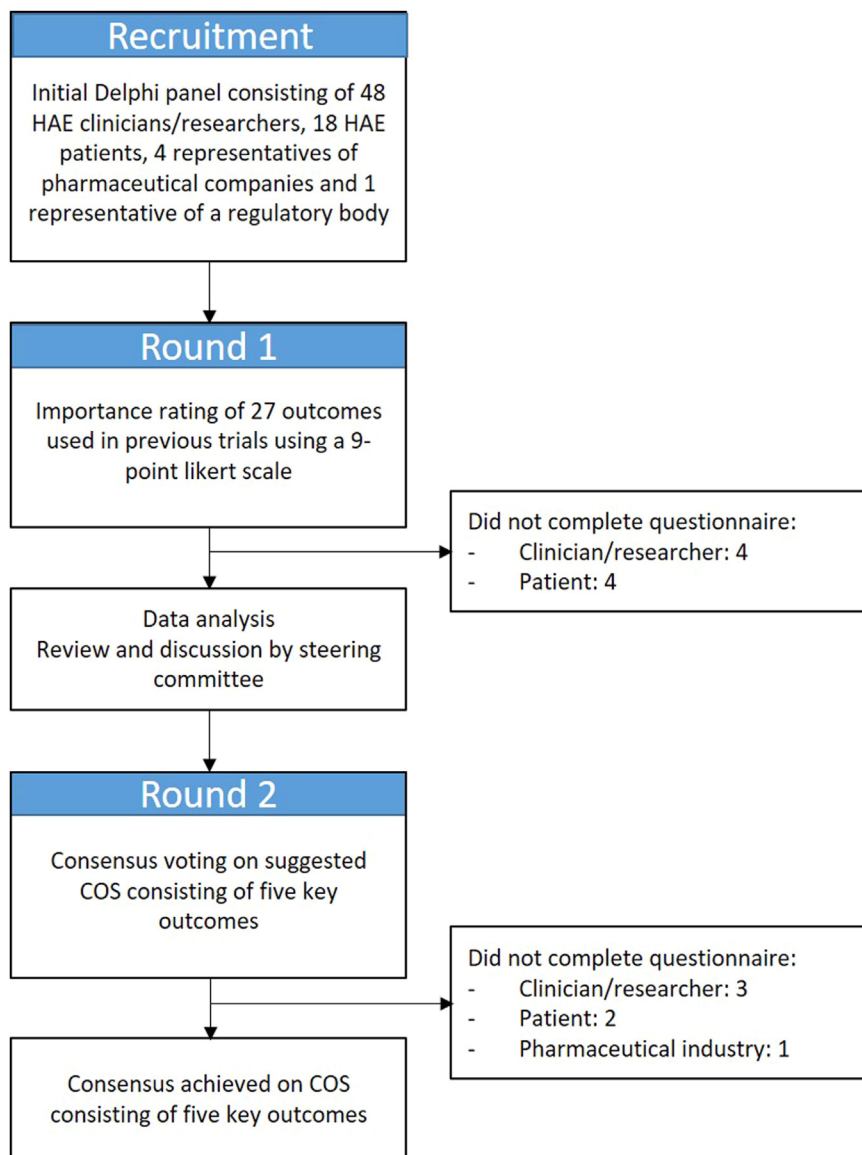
Recruitment

Initial Delphi panel consisting of 48 HAE clinicians/researchers, 18 HAE patients, 4 representatives of pharmaceutical companies and 1 representative of a regulatory body

Round 1

Importance rating of 27 outcomes used in previous trials using a 9-point likert scale

Did not complete questionnaire:
- Clinician/researcher: 4
- Patient: 4

Data analysis
Review and discussion by steering committee

Round 2

Consensus voting on suggested COS consisting of five key outcomes

Did not complete questionnaire:
- Clinician/researcher: 3
- Patient: 2
- Pharmaceutical industry: 1

Consensus achieved on COS consisting of five key outcomes